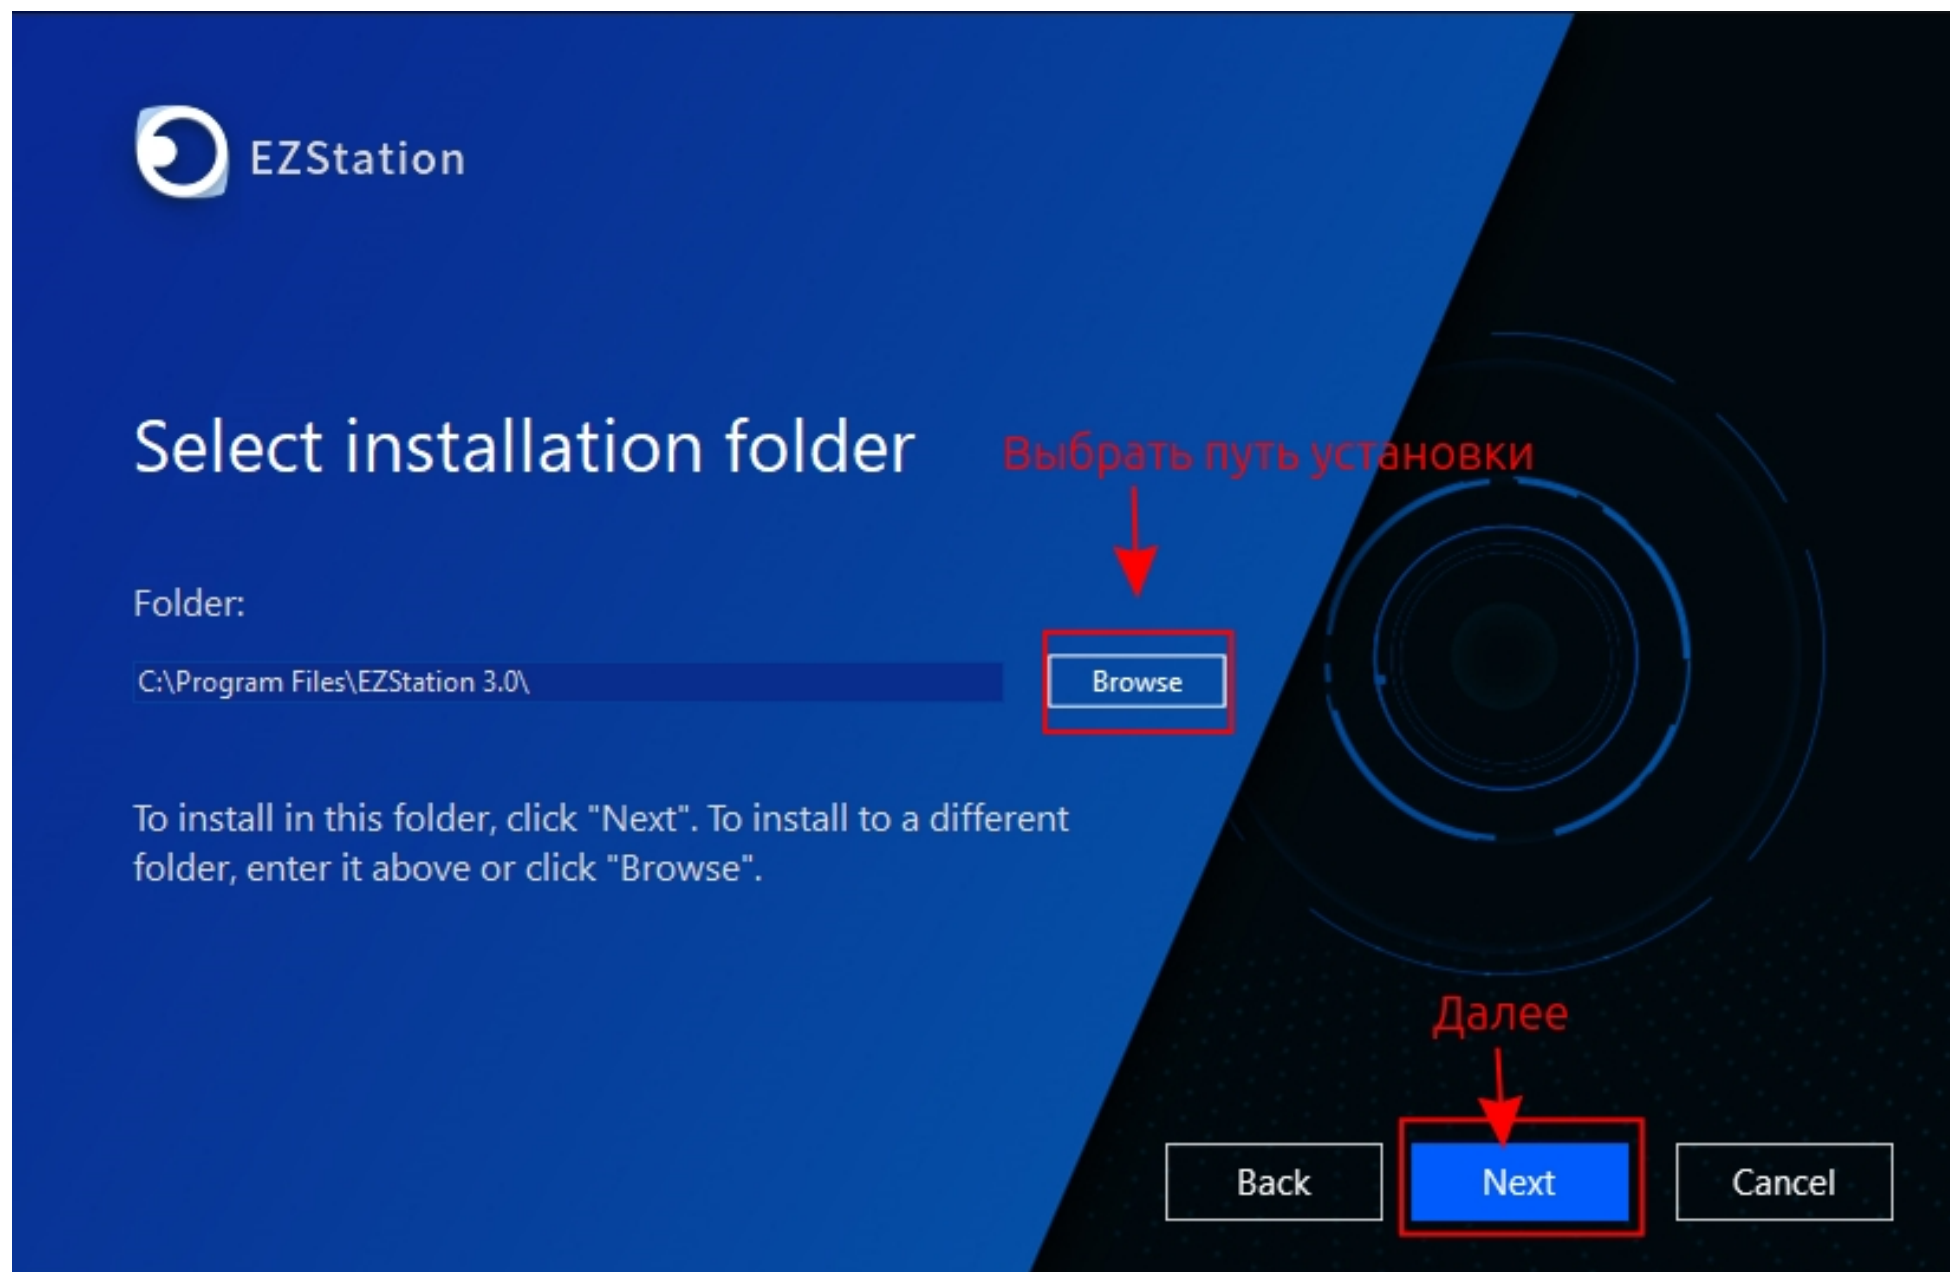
EZStation

Select installation folder

Выбрать путь установки

Folder:

C:\Program Files\EZStation 3.0\

Browse

To install in this folder, click "Next". To install to a different folder, enter it above or click "Browse".

Далее

Back

Next

Cancel